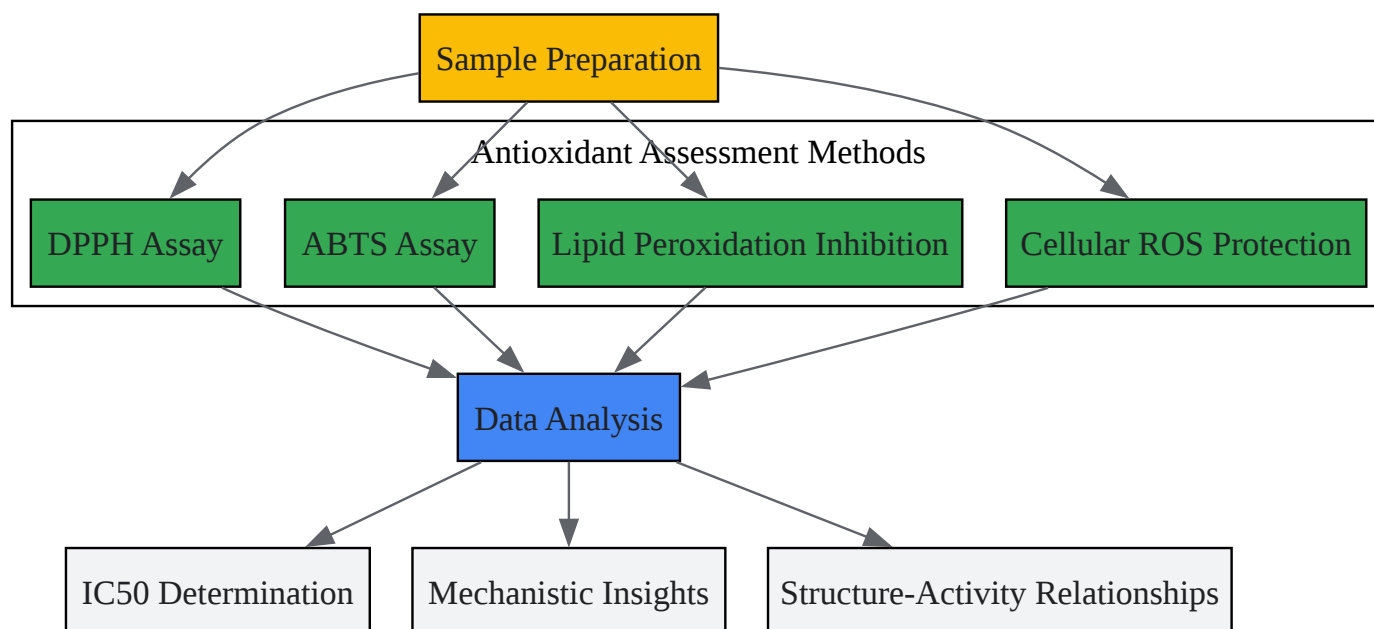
Sample Preparation

Antioxidant Assessment Methods

DPPH Assay

ABTS Assay

Lipid Peroxidation Inhibition

Cellular ROS Protection

Data Analysis

IC50 Determination

Mechanistic Insights

Structure-Activity Relationships